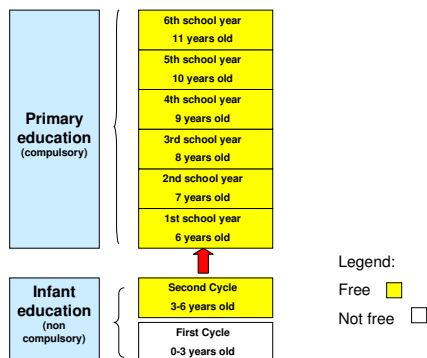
Primary education (compulsory)

6th school year
11 years old

5th school year
10 years old

4th school year
9 years old

3rd school year
8 years old

2nd school year
7 years old

1st school year
6 years old

Infant education (non compulsory)

Second Cycle
3-6 years old

First Cycle
0-3 years old

Legend:
Free
Not free